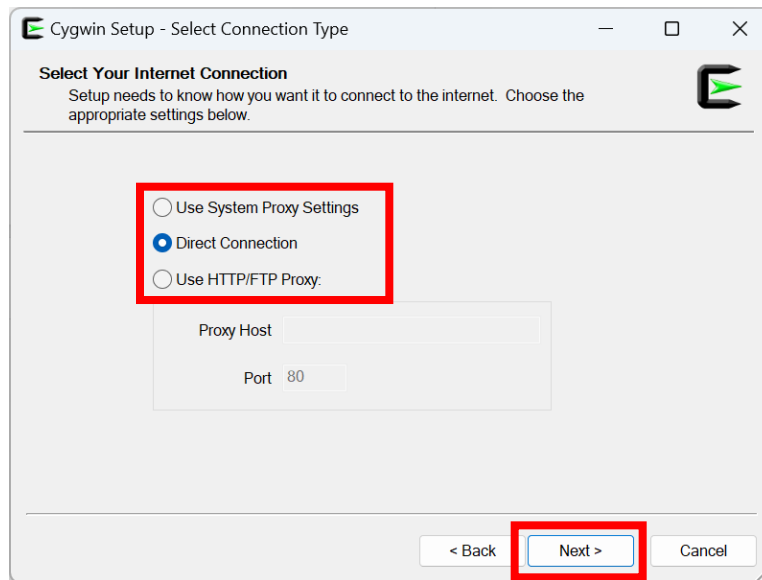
Cygwin Setup - Select Connection Type

Select Your Internet Connection
Setup needs to know how you want it to connect to the internet. Choose the appropriate settings below.

Use System Proxy Settings
Direct Connection
Use HTTP/FTP Proxy:

Proxy Host
Port 80

< Back
Next >
Cancel